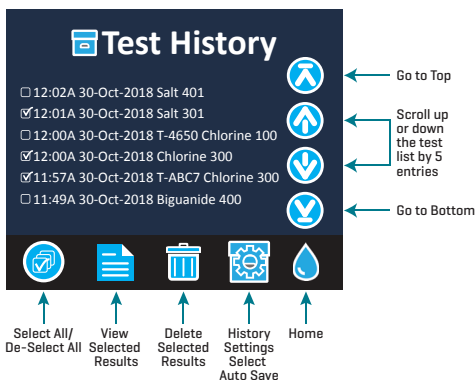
Test History

☐ 12:02A 30-Oct-2018 Salt 401
☑ 12:01A 30-Oct-2018 Salt 301
☐ 12:00A 30-Oct-2018 T-4650 Chlorine 100
☑ 12:00A 30-Oct-2018 Chlorine 300
☑ 11:57A 30-Oct-2018 T-ABC7 Chlorine 300
☐ 11:49A 30-Oct-2018 Biguanide 400

Go to Top

Scroll up or down the test list by 5 entries

Go to Bottom

Select All/ De-Select All

View Selected Results

Delete Selected Results

History Settings Select Auto Save

Home